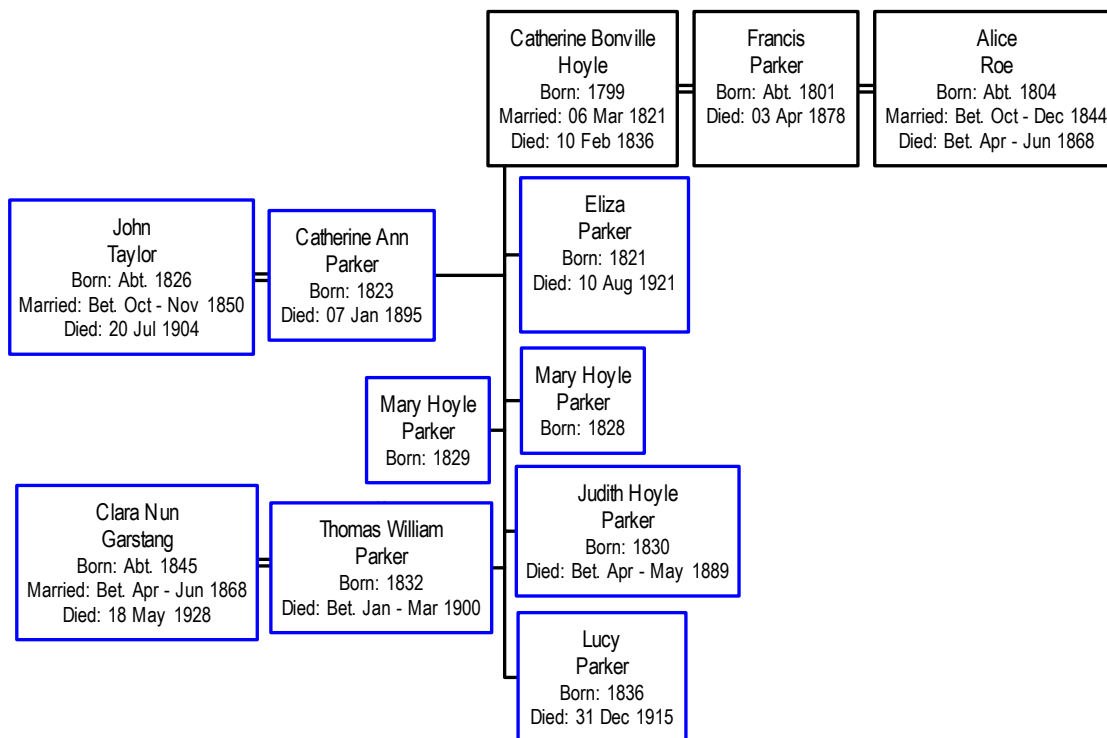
Catherine Bonville Hoyle
Born: 1799
Married: 06 Mar 1821
Died: 10 Feb 1836

Francis Parker
Born: Abt. 1801
Died: 03 Apr 1878

Alice Roe
Born: Abt. 1804
Married: Bet. Oct - Dec 1844
Died: Bet. Apr - Jun 1868

John Taylor
Born: Abt. 1826
Married: Bet. Oct - Nov 1850
Died: 20 Jul 1904

Catherine Ann Parker
Born: 1823
Died: 07 Jan 1895

Eliza Parker
Born: 1821
Died: 10 Aug 1921

Mary Hoyle Parker
Born: 1829

Mary Hoyle Parker
Born: 1828

Clara Nun Garstang
Born: Abt. 1845
Married: Bet. Apr - Jun 1868
Died: 18 May 1928

Thomas William Parker
Born: 1832
Died: Bet. Jan - Mar 1900

Judith Hoyle Parker
Born: 1830
Died: Bet. Apr - May 1889

Lucy Parker
Born: 1836
Died: 31 Dec 1915